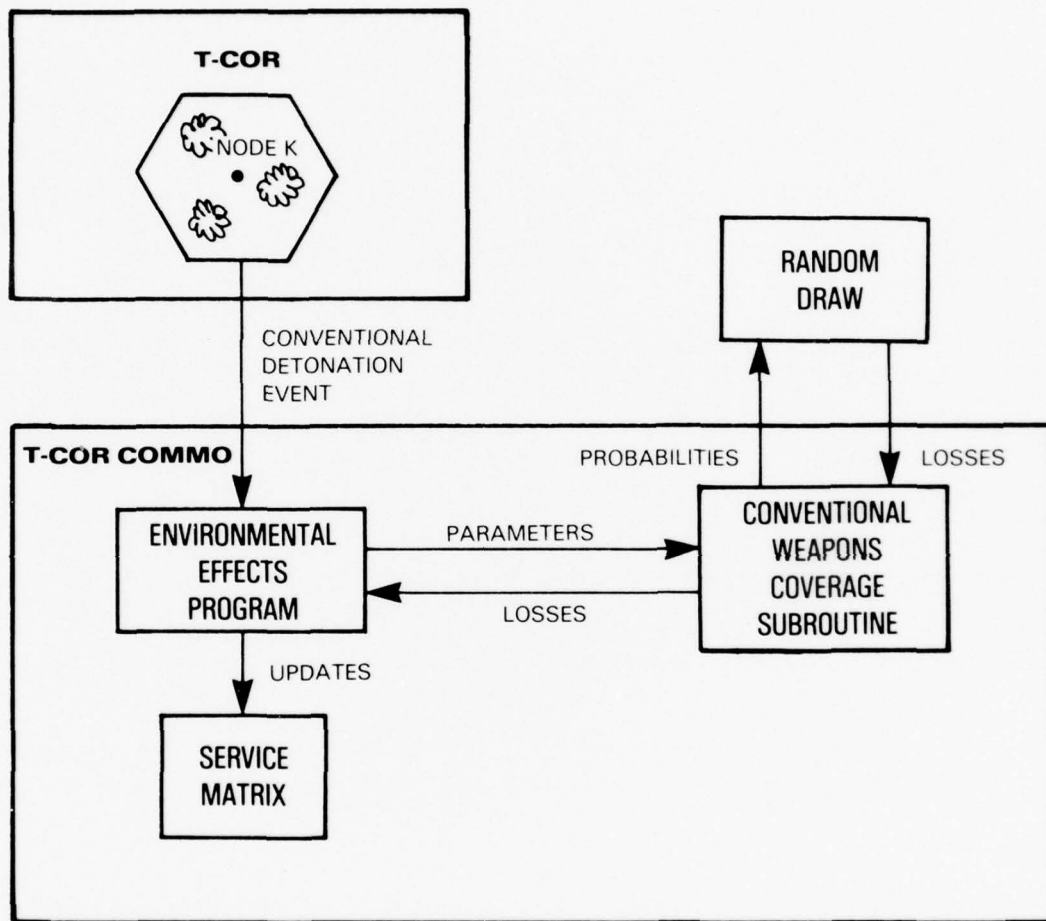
T-COR

NODE K

RANDOM DRAW

CONVENTIONAL DETONATION EVENT

T-COR COMMO

PROBABILITIES

LOSSES

ENVIRONMENTAL EFFECTS PROGRAM

PARAMETERS

LOSSES

CONVENTIONAL WEAPONS COVERAGE SUBROUTINE

UPDATES

SERVICE MATRIX